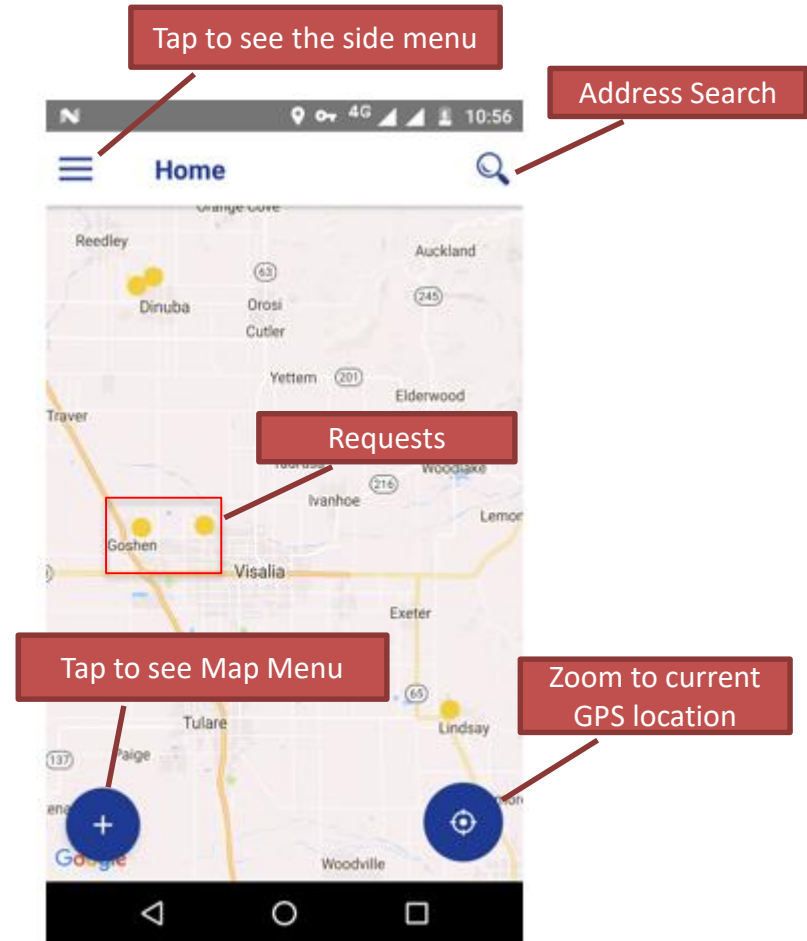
Tap to see the side menu

Address Search

4G 10:56

Home

Orange Cove

Reedley

Auckland

63

Dinuba

Orosi

245

Cutler

Yettem

201

Elderwood

Traver

Requests

Woodlake

216

Ivanhoe

Lemon

Goshen

Visalia

Exeter

Tap to see Map Menu

Zoom to current GPS location

65

Tulare

Lindsay

137

Paige

Google

Woodville